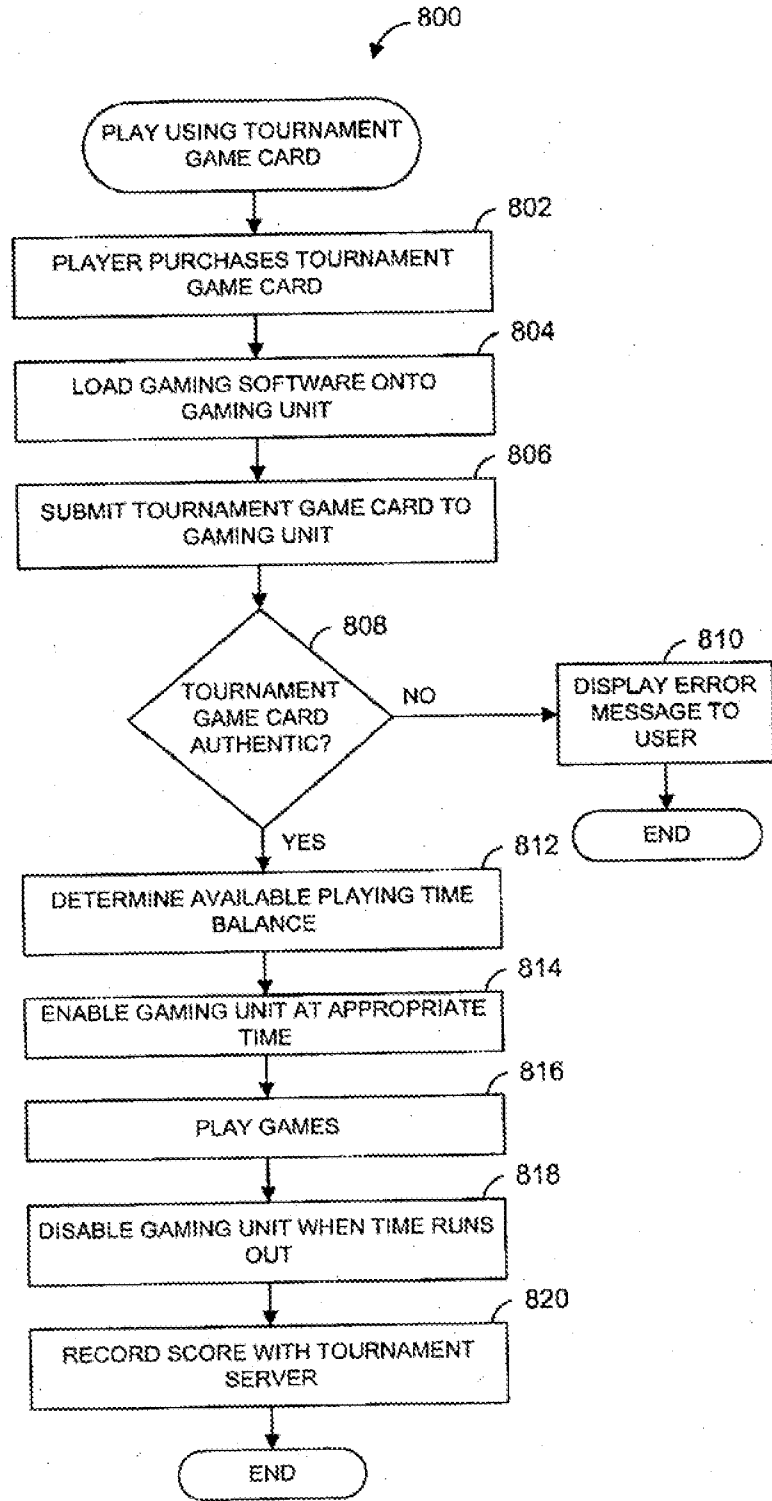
800

PLAY USING TOURNAMENT GAME CARD

802

PLAYER PURCHASES TOURNAMENT GAME CARD

804

LOAD GAMING SOFTWARE ONTO GAMING UNIT

806

SUBMIT TOURNAMENT GAME CARD TO GAMING UNIT

808

TOURNAMENT GAME CARD AUTHENTIC?

NO

810

DISPLAY ERROR MESSAGE TO USER

END

YES

812

DETERMINE AVAILABLE PLAYING TIME BALANCE

814

ENABLE GAMING UNIT AT APPROPRIATE TIME

816

PLAY GAMES

818

DISABLE GAMING UNIT WHEN TIME RUNS OUT

820

RECORD SCORE WITH TOURNAMENT SERVER

END